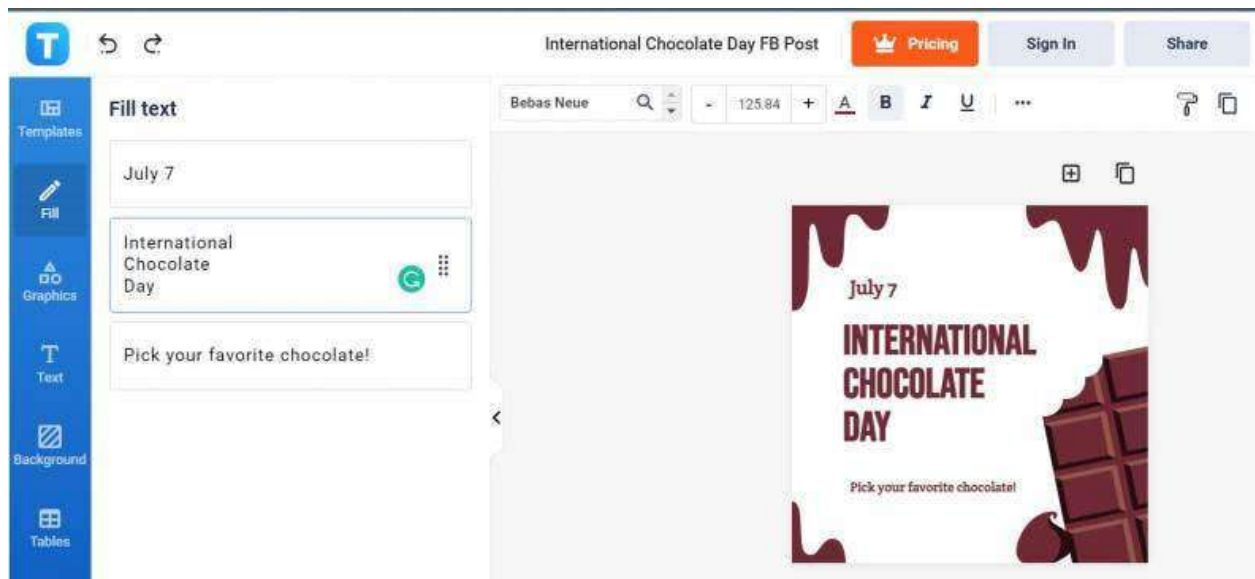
International Chocolate Day FB Post

Pricing

Sign In

Share

Templates

Fill

Graphics

Text

Background

Tables

Fill text

July 7

International
Chocolate
Day

Pick your favorite chocolate!

Bebas Neue

-

125.84

+

A

B

I

U

...

July 7

INTERNATIONAL
CHOCOLATE
DAY

Pick your favorite chocolate!